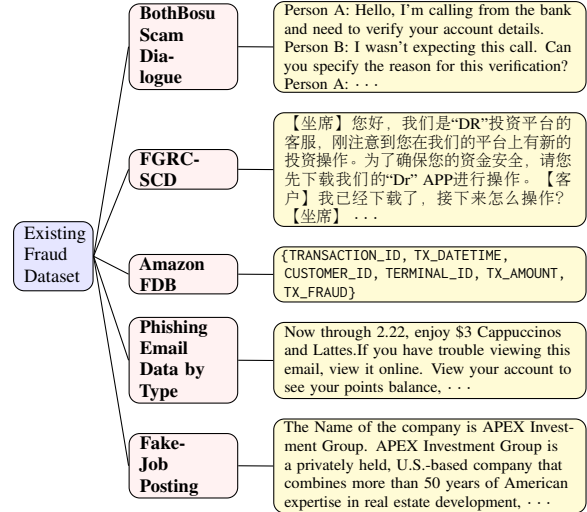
Existing Fraud Dataset

BothBosu Scam Dialogue

Person A: Hello, I'm calling from the bank and need to verify your account details. Person B: I wasn't expecting this call. Can you specify the reason for this verification? Person A: · · ·

FGRC-SCD

【坐席】您好，我们是"DR"投资平台的客服，刚注意到您在我们的平台上有新的投资操作。为了确保您的资金安全，请您先下载我们的"Dr" APP进行操作。【客户】我已经下载了，接下来怎么操作？【坐席】 · · ·

Amazon FDB

{TRANSACTION_ID, TX_DATETIME, CUSTOMER_ID, TERMINAL_ID, TX_AMOUNT, TX_FRAUD}

Phishing Email Data by Type

Now through 2.22, enjoy \$3 Cappuccinos and Lattes.If you have trouble viewing this email, view it online. View your account to see your points balance, · · ·

Fake-Job Posting

The Name of the company is APEX Investment Group. APEX Investment Group is a privately held, U.S.-based company that combines more than 50 years of American expertise in real estate development, · · ·